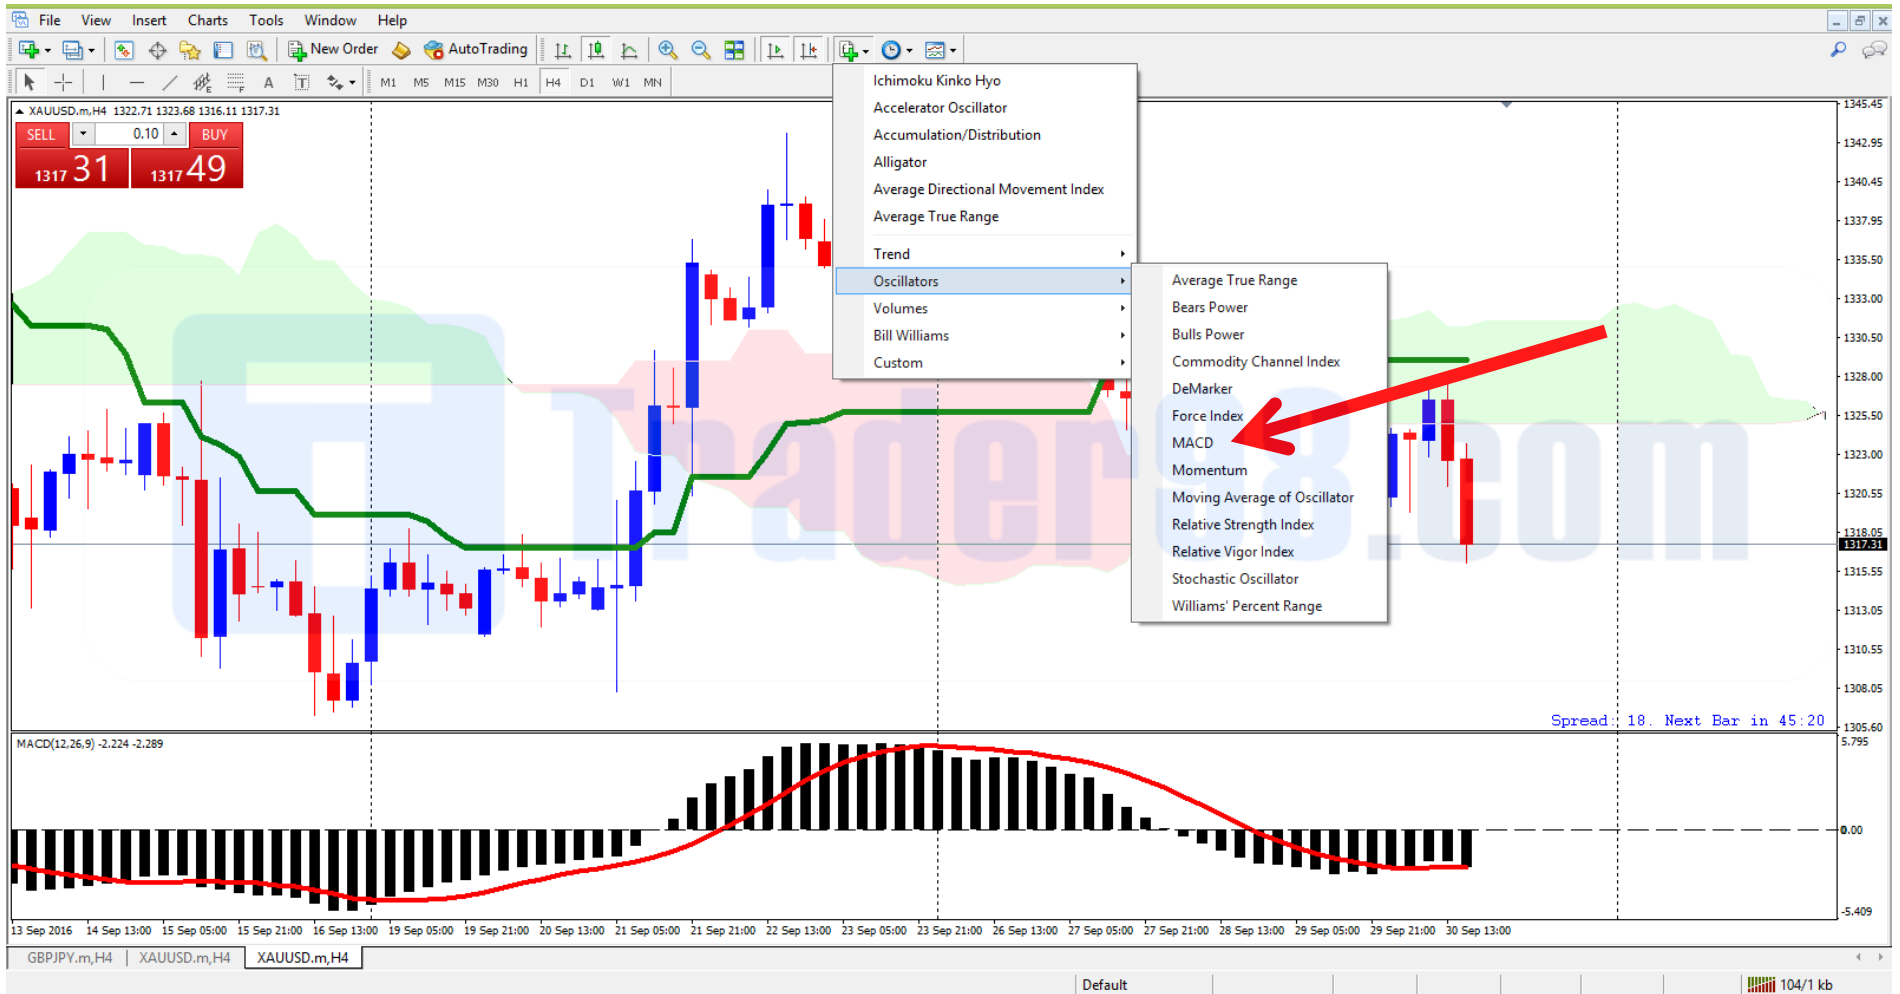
File View Insert Charts Tools Window Help

New Order AutoTrading

M1 M5 M15 M30 H1 H4 D1 W1 MN

XAUUSD.m,H4 1322.71 1323.68 1316.11 1317.31

SELL 0.10 BUY

1317 31 1317 49

Ichimoku Kinko Hyo
Accelerator Oscillator
Accumulation/Distribution
Alligator
Average Directional Movement Index
Average True Range
Trend
Oscillators
Volumes
Bill Williams
Custom

Average True Range
Bears Power
Bulls Power
Commodity Channel Index
DeMarker
Force Index
MACD
Momentum
Moving Average of Oscillator
Relative Strength Index
Relative Vigor Index
Stochastic Oscillator
Williams' Percent Range

Traders8.com

1345.45
1342.95
1340.45
1337.95
1335.50
1333.00
1330.55
1328.00
1325.50
1323.00
1320.55
1318.05
1317.31
1315.55
1313.05
1310.55
1308.05
1305.60

Spread: 18. Next Bar in 45:20

MACD(12,26,9) -2.224 -2.289

5.795
0.00
-5.409

13 Sep 2016 14 Sep 13:00 15 Sep 05:00 15 Sep 21:00 16 Sep 13:00 19 Sep 05:00 19 Sep 21:00 20 Sep 13:00 21 Sep 05:00 21 Sep 21:00 22 Sep 13:00 23 Sep 05:00 23 Sep 21:00 26 Sep 13:00 27 Sep 05:00 27 Sep 21:00 28 Sep 13:00 29 Sep 05:00 29 Sep 21:00 30 Sep 13:00

GBPJPY.m,H4 XAUUSD.m,H4 XAUUSD.m,H4

Default 104/1 kb